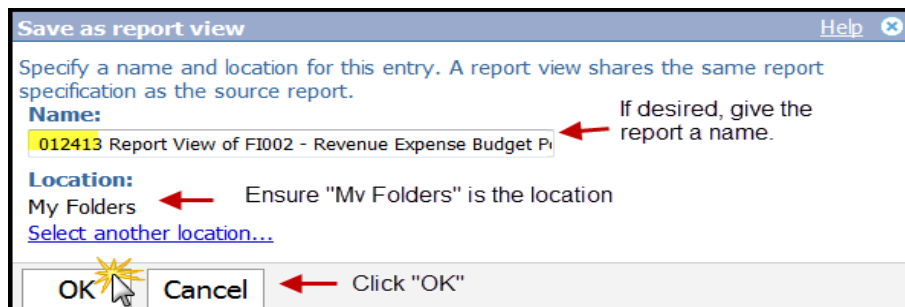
Save as report view

Help

Specify a name and location for this entry. A report view shares the same report specification as the source report.

Name:

012413 Report View of FI002 - Revenue Expense Budget P

If desired, give the report a name.

Location:

My Folders

Ensure "My Folders" is the location

Select another location...

OK

Cancel

Click "OK"